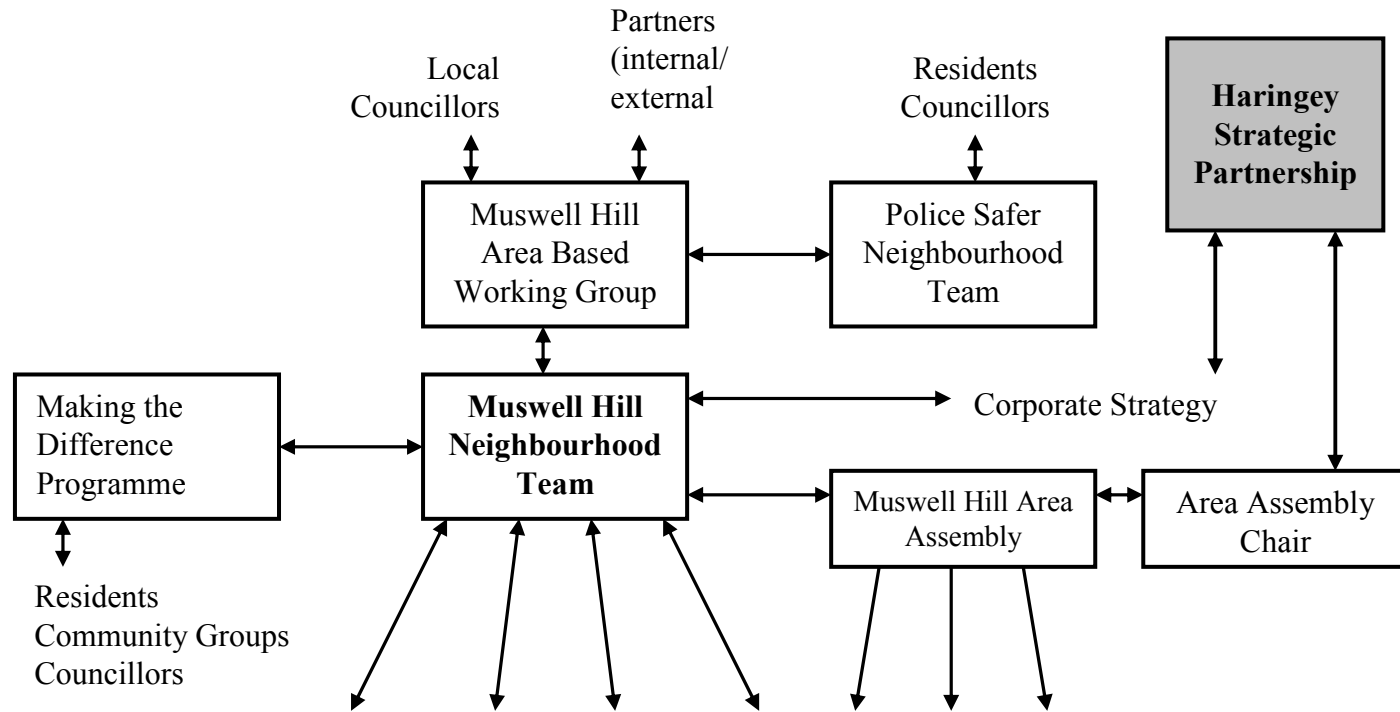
Local Councillors

Partners (internal/ external

Residents Councillors

Haringey Strategic Partnership

Muswell Hill Area Based Working Group

Police Safer Neighbourhood Team

Making the Difference Programme

Muswell Hill Neighbourhood Team

Corporate Strategy

Muswell Hill Area Assembly

Area Assembly Chair

Residents Community Groups Councillors